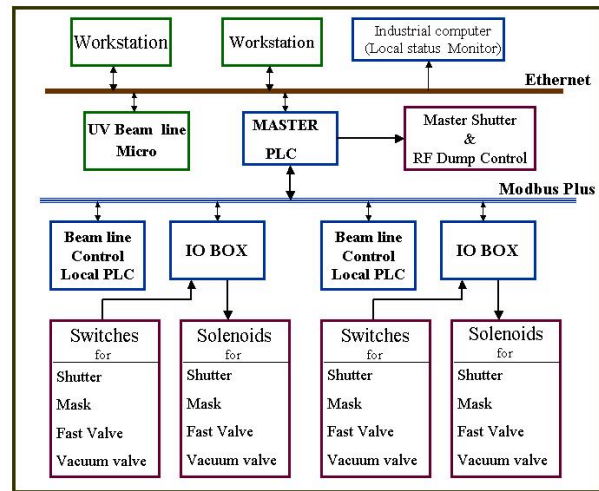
Workstation

Workstation

Industrial computer (Local status Monitor)

Ethernet

UV Beam line Micro

MASTER PLC

Master Shutter & RF Dump Control

Modbus Plus

Beam line Control Local PLC

IO BOX

Beam line Control Local PLC

IO BOX

Switches for
Shutter
Mask
Fast Valve
Vacuum valve

Solenoids for
Shutter
Mask
Fast Valve
Vacuum valve

Switches for
Shutter
Mask
Fast Valve
Vacuum valve

Solenoids for
Shutter
Mask
Fast Valve
Vacuum valve